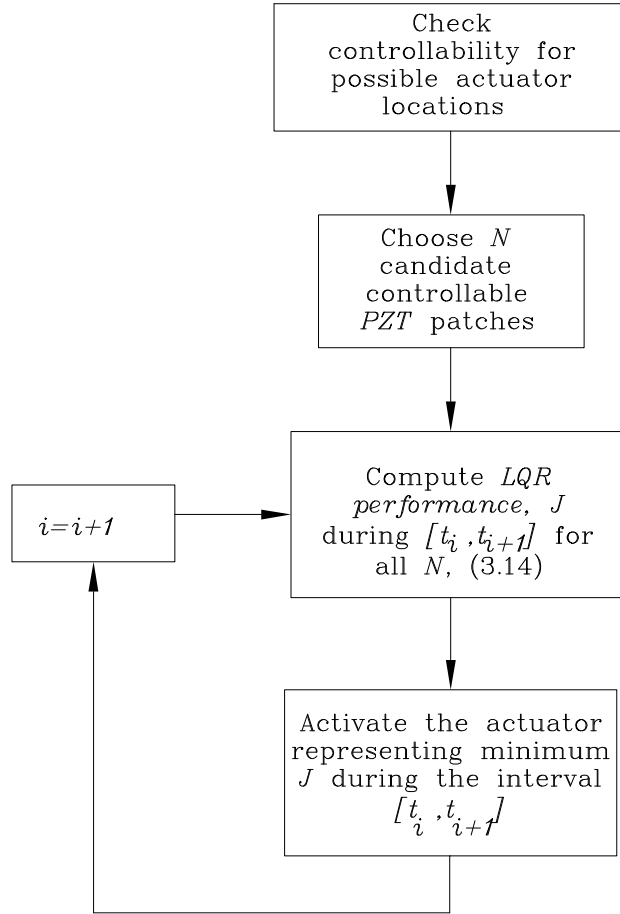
Check controllability for possible actuator locations

Choose $N$ candidate controllable $PZT$ patches

$i=i+1$

Compute $LQR$ $performance$, $J$ during $[t_i, t_{i+1}]$ for all $N$, (3.14)

Activate the actuator representing minimum $J$ during the interval $[t_i, t_{i+1}]$